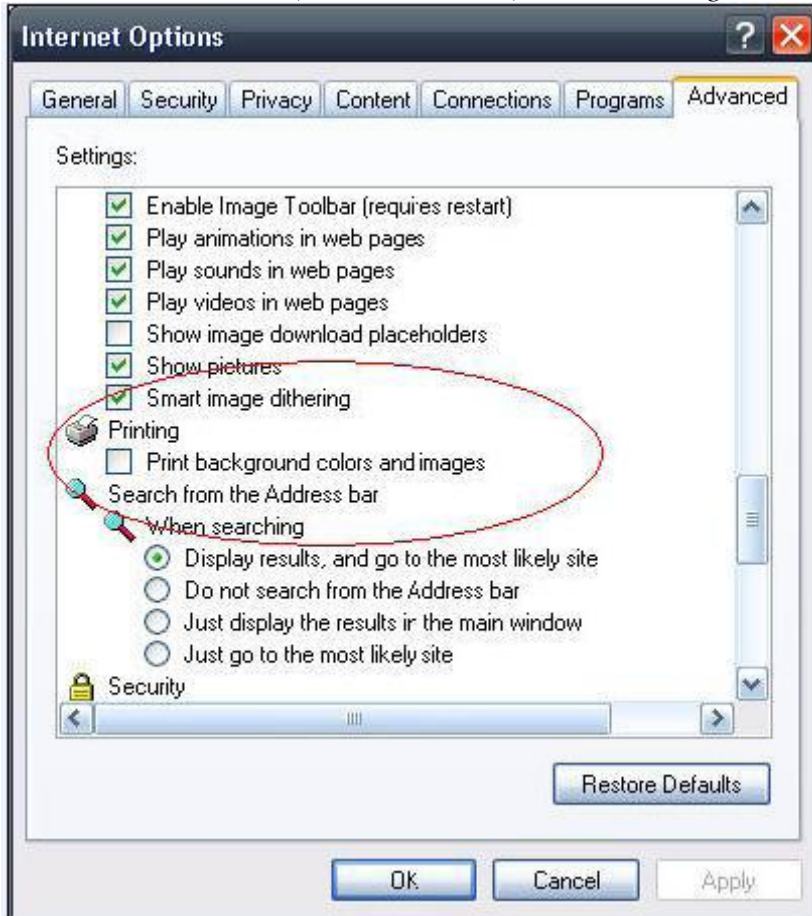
Internet Options

General | Security | Privacy | Content | Connections | Programs | Advanced

Settings:

Enable Image Toolbar (requires restart)
Play animations in web pages
Play sounds in web pages
Play videos in web pages
Show image download placeholders
Show pictures
Smart image dithering
Printing
Print background colors and images
Search from the Address bar
When searching
Display results, and go to the most likely site
Do not search from the Address bar
Just display the results ir the main window
Just go to the most likely site
Security

Restore Defaults

OK | Cancel | Apply